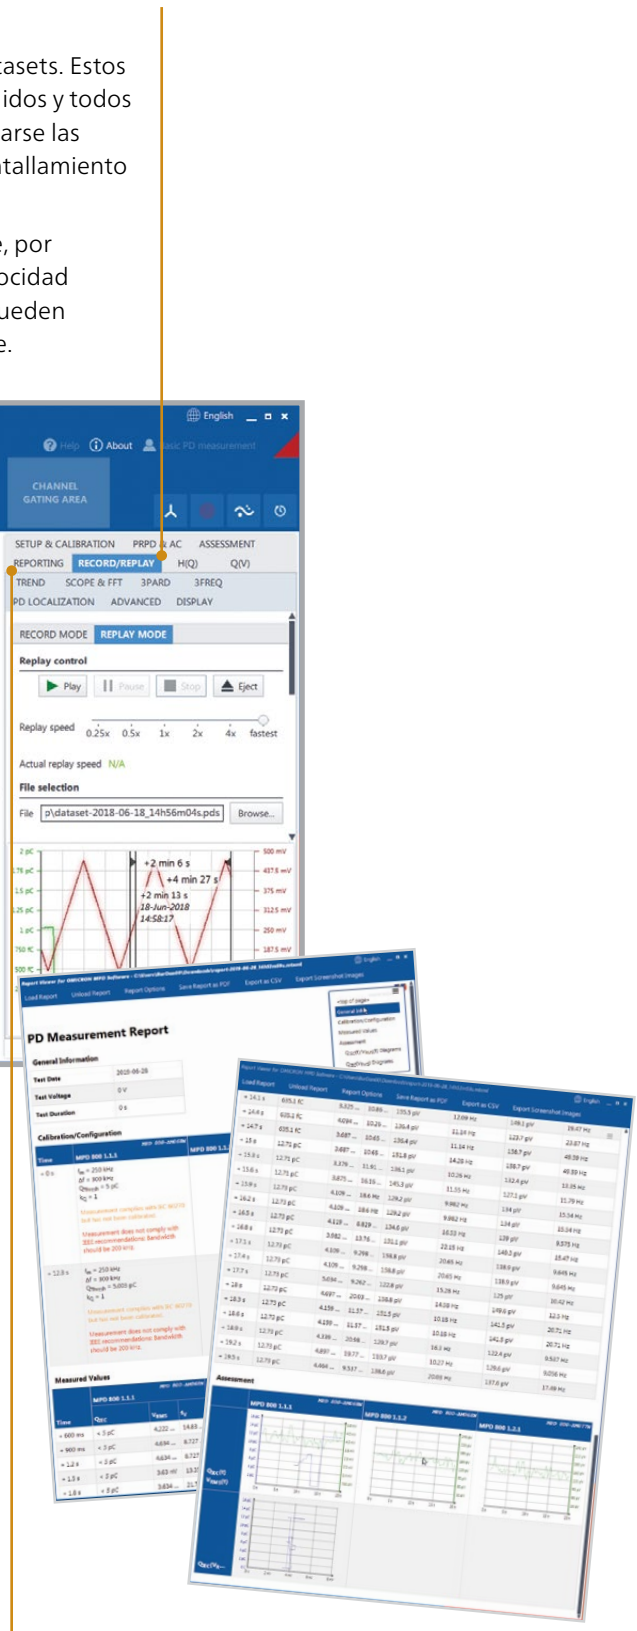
tasets. Estos
idos y todos
arse las
ntallamiento

e, por
ocidad
ueden
e.

English

Help About

CHANNEL GATING AREA

SETUP & CALIBRATION PRPD & AC ASSESSMENT
REPORTING RECORD/REPLAY H(Q) Q(V)
TREND SCOPE & FFT 3PARD 3FREQ
PD LOCALIZATION ADVANCED DISPLAY

RECORD MODE REPLAY MODE

Replay control

Play Pause Stop Eject

Replay speed 0.25x 0.5x 1x 2x 4x fastest

Actual replay speed N/A

File selection

File p\dataset-2018-06-18_14h56m04s.pds Browse...

2 pC
1.75 pC
1.5 pC
1.25 pC
1 pC
750 fC
500 fC

500 mV
437.5 mV
375 mV
312.5 mV
250 mV
187.5 mV

+2 min 6 s
+4 min 27 s
+2 min 13 s
18-Jun-2018
14:58:17

Load Report Unload Report Report Options Save Report as PDF Export as CSV Export Screenshot Images

PD Measurement Report

General Information

Test Date 2018-06-26
Test Voltage 0 V
Test Duration 0 s

Calibration/Configuration

Measured Values

Assessment

MPD 800 1.1.1
MPD 800 1.1.2
MPD 800 1.2.1